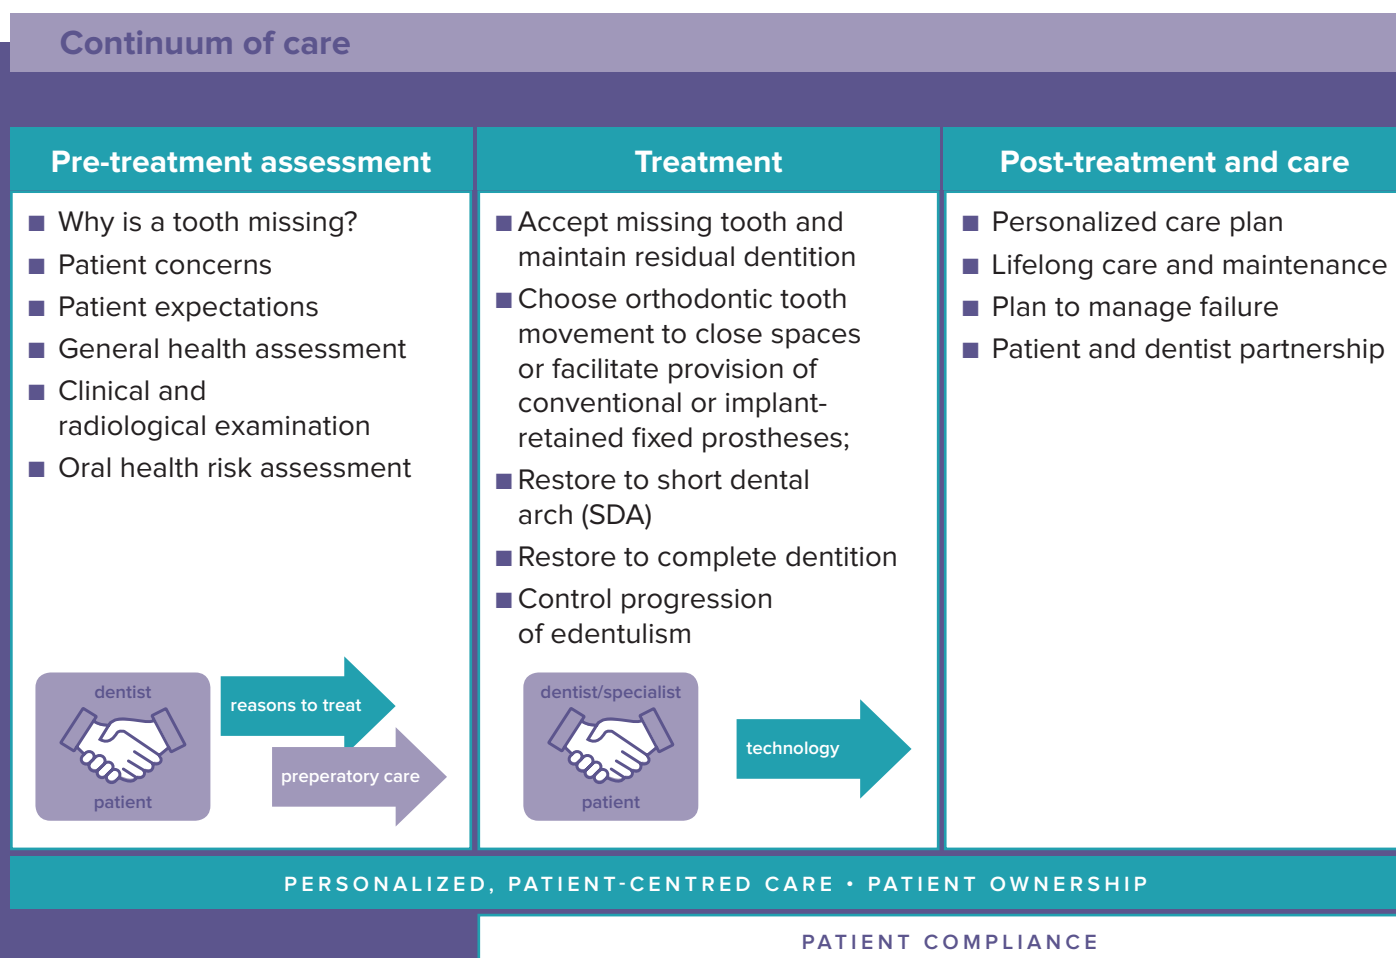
Continuum of care

Pre-treatment assessment

- Why is a tooth missing?
- Patient concerns
- Patient expectations
- General health assessment
- Clinical and radiological examination
- Oral health risk assessment

dentist

patient

reasons to treat

preperatory care

Treatment

- Accept missing tooth and maintain residual dentition
- Choose orthodontic tooth movement to close spaces or facilitate provision of conventional or implant-retained fixed prostheses;
- Restore to short dental arch (SDA)
- Restore to complete dentition
- Control progression of edentulism

dentist/specialist

patient

technology

Post-treatment and care

- Personalized care plan
- Lifelong care and maintenance
- Plan to manage failure
- Patient and dentist partnership

PERSONALIZED, PATIENT-CENTRED CARE • PATIENT OWNERSHIP

PATIENT COMPLIANCE